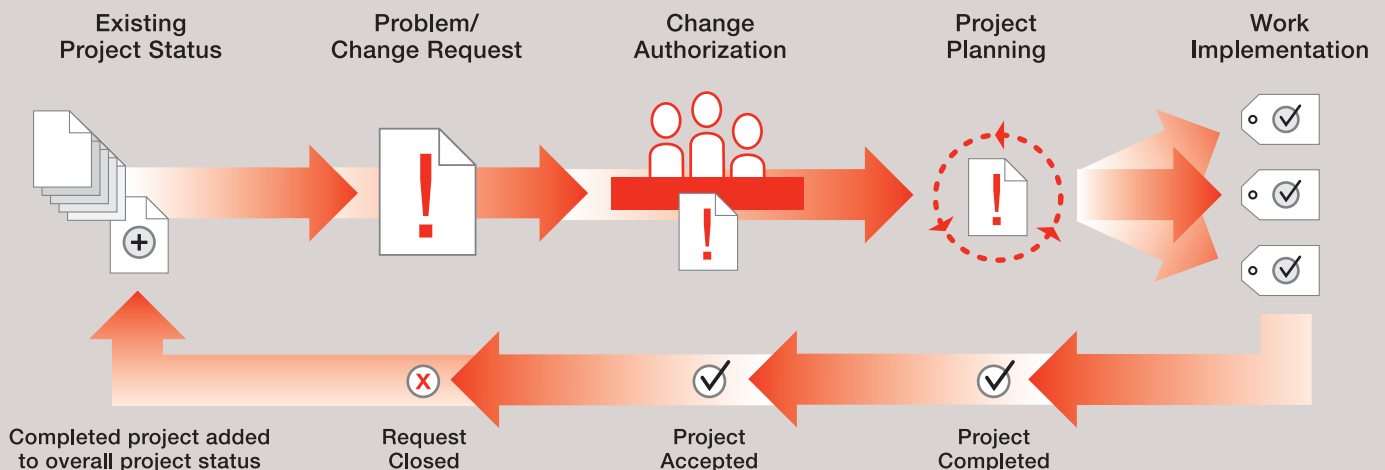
Existing Project Status

Problem/ Change Request

Change Authorization

Project Planning

Work Implementation

Completed project added to overall project status

Request Closed

Project Accepted

Project Completed